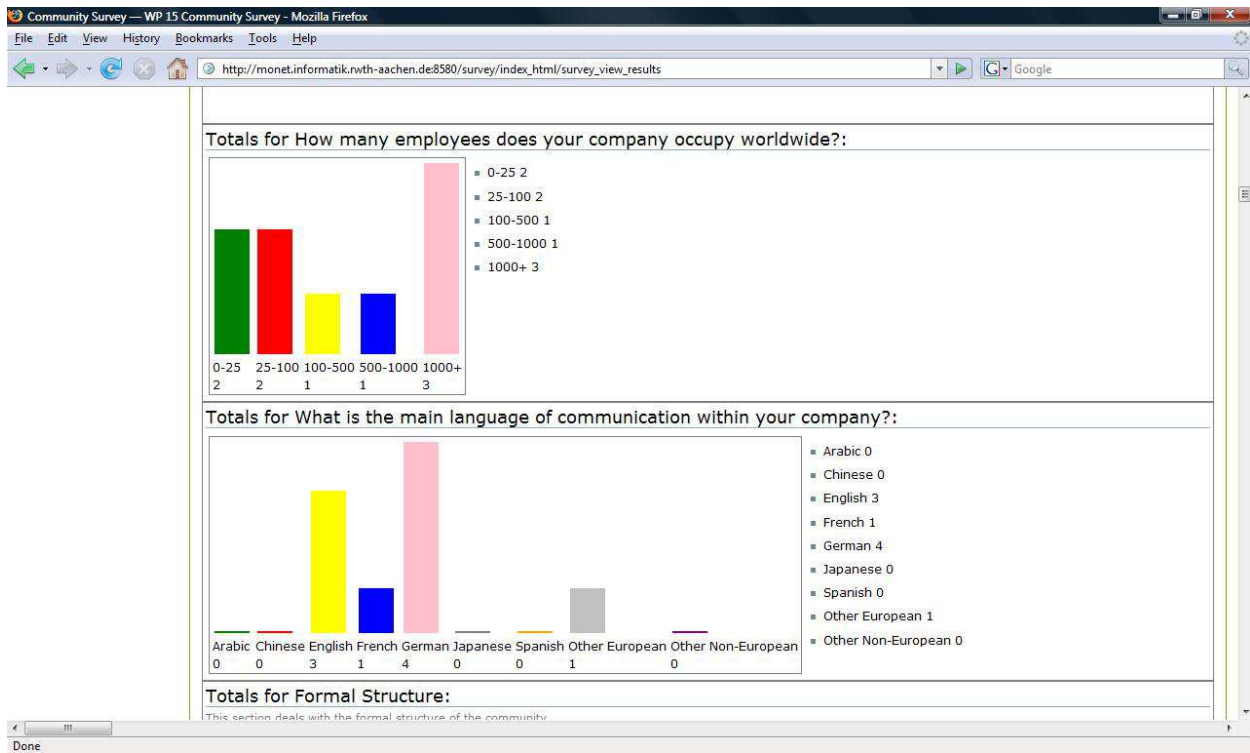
Community Survey — WP 15 Community Survey - Mozilla Firefox

File Edit View History Bookmarks Tools Help

http://monet.informatik.rwth-aachen.de:8580/survey/index_html/survey_view_results

Google

Totals for How many employees does your company occupy worldwide?:

| 0-25 | 25-100 | 100-500 | 500-1000 | 1000+ |
|---|---|---|---|---|
| 2 | 2 | 1 | 1 | 3 |

- 0-25 2
- 25-100 2
- 100-500 1
- 500-1000 1
- 1000+ 3

Totals for What is the main language of communication within your company?:

| Arabic | Chinese | English | French | German | Japanese | Spanish | Other European | Other Non-European |
|---|---|---|---|---|---|---|---|---|
| 0 | 0 | 3 | 1 | 4 | 0 | 0 | 1 | 0 |

- Arabic 0
- Chinese 0
- English 3
- French 1
- German 4
- Japanese 0
- Spanish 0
- Other European 1
- Other Non-European 0

Totals for Formal Structure:

This section deals with the formal structure of the community

Done